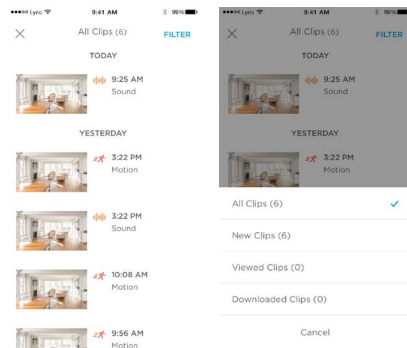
●●●●○ Lyric 9:41 AM 99%

All Clips (6) FILTER

TODAY

9:25 AM
Sound

YESTERDAY

3:22 PM
Motion

3:22 PM
Sound

10:08 AM
Motion

9:56 AM
Motion

●●●●○ Lyric 9:41 AM 99%

All Clips (6) FILTER

TODAY

9:25 AM
Sound

YESTERDAY

3:22 PM
Motion

All Clips (6)

New Clips (6)

Viewed Clips (0)

Downloaded Clips (0)

Cancel